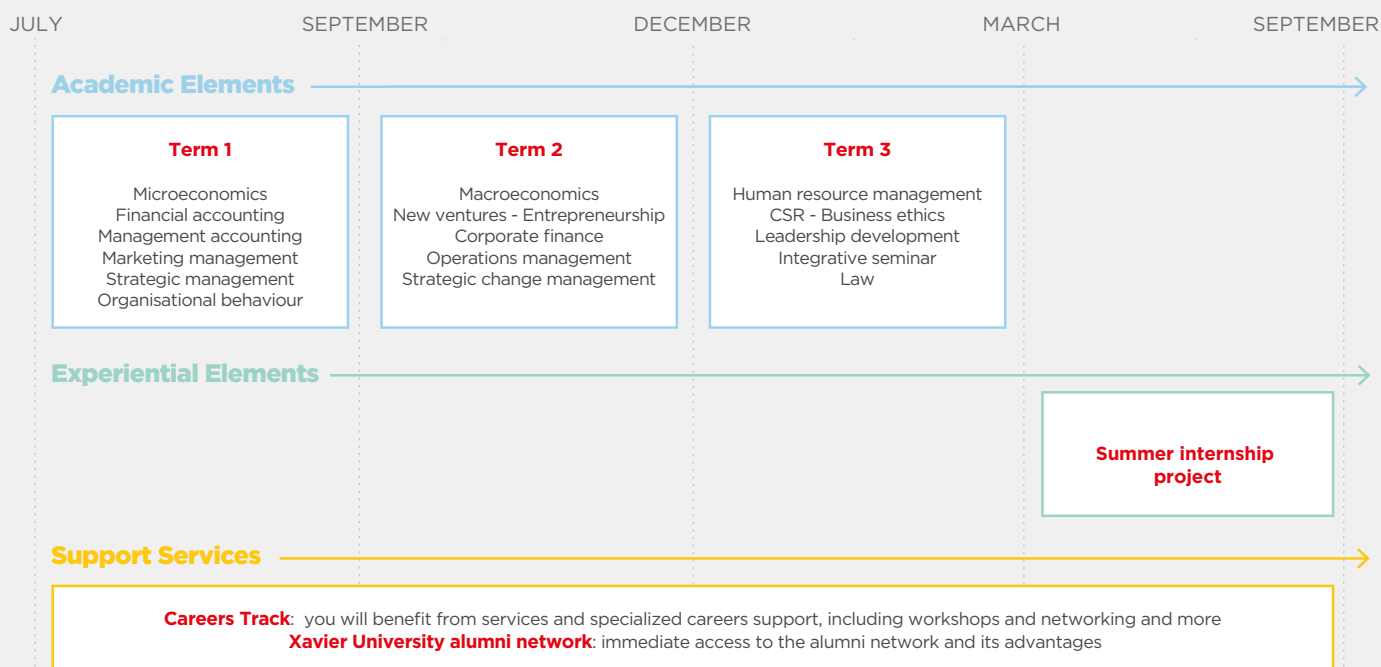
JULY SEPTEMBER DECEMBER MARCH SEPTEMBER

Academic Elements

Term 1

Microeconomics
Financial accounting
Management accounting
Marketing management
Strategic management
Organisational behaviour

Term 2

Macroeconomics
New ventures - Entrepreneurship
Corporate finance
Operations management
Strategic change management

Term 3

Human resource management
CSR - Business ethics
Leadership development
Integrative seminar
Law

Experiential Elements

Summer internship project

Support Services

Careers Track: you will benefit from services and specialized careers support, including workshops and networking and more
Xavier University alumni network: immediate access to the alumni network and its advantages